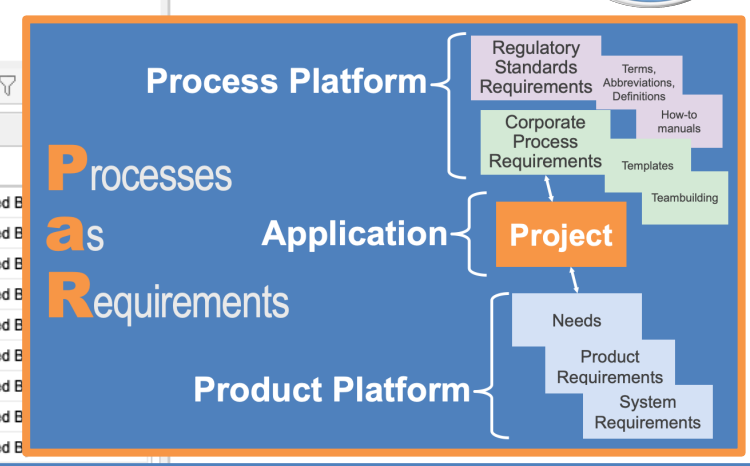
Processes as Requirements

Process Platform

Regulatory Standards Requirements

Terms, Abbreviations, Definitions

How-to manuals

Corporate Process Requirements

Templates

Teambuilding

Application

Project

Product Platform

Needs

Product Requirements

System Requirements

ed B
ed B
ed B
ed B
ed B
ed B
ed B
ed B
ed B